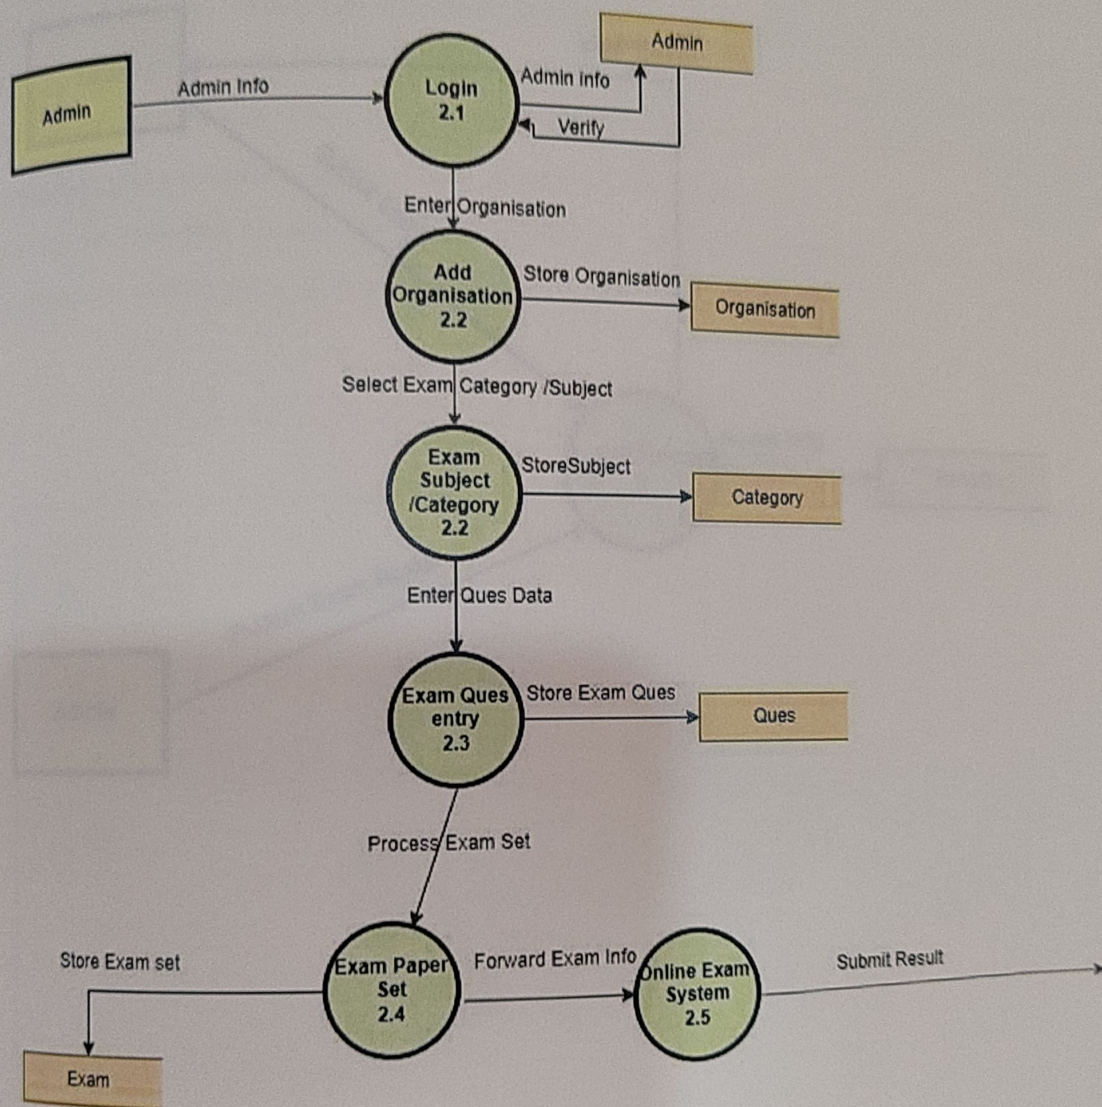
Admin

Admin Info

Login
2.1

Admin info

Admin

Verify

Enter Organisation

Add Organisation
2.2

Store Organisation

Organisation

Select Exam Category /Subject

Exam Subject /Category
2.2

StoreSubject

Category

Enter Ques Data

Exam Ques entry
2.3

Store Exam Ques

Ques

Process Exam Set

Store Exam set

Exam Paper Set
2.4

Forward Exam Info

Online Exam System
2.5

Submit Result

Exam